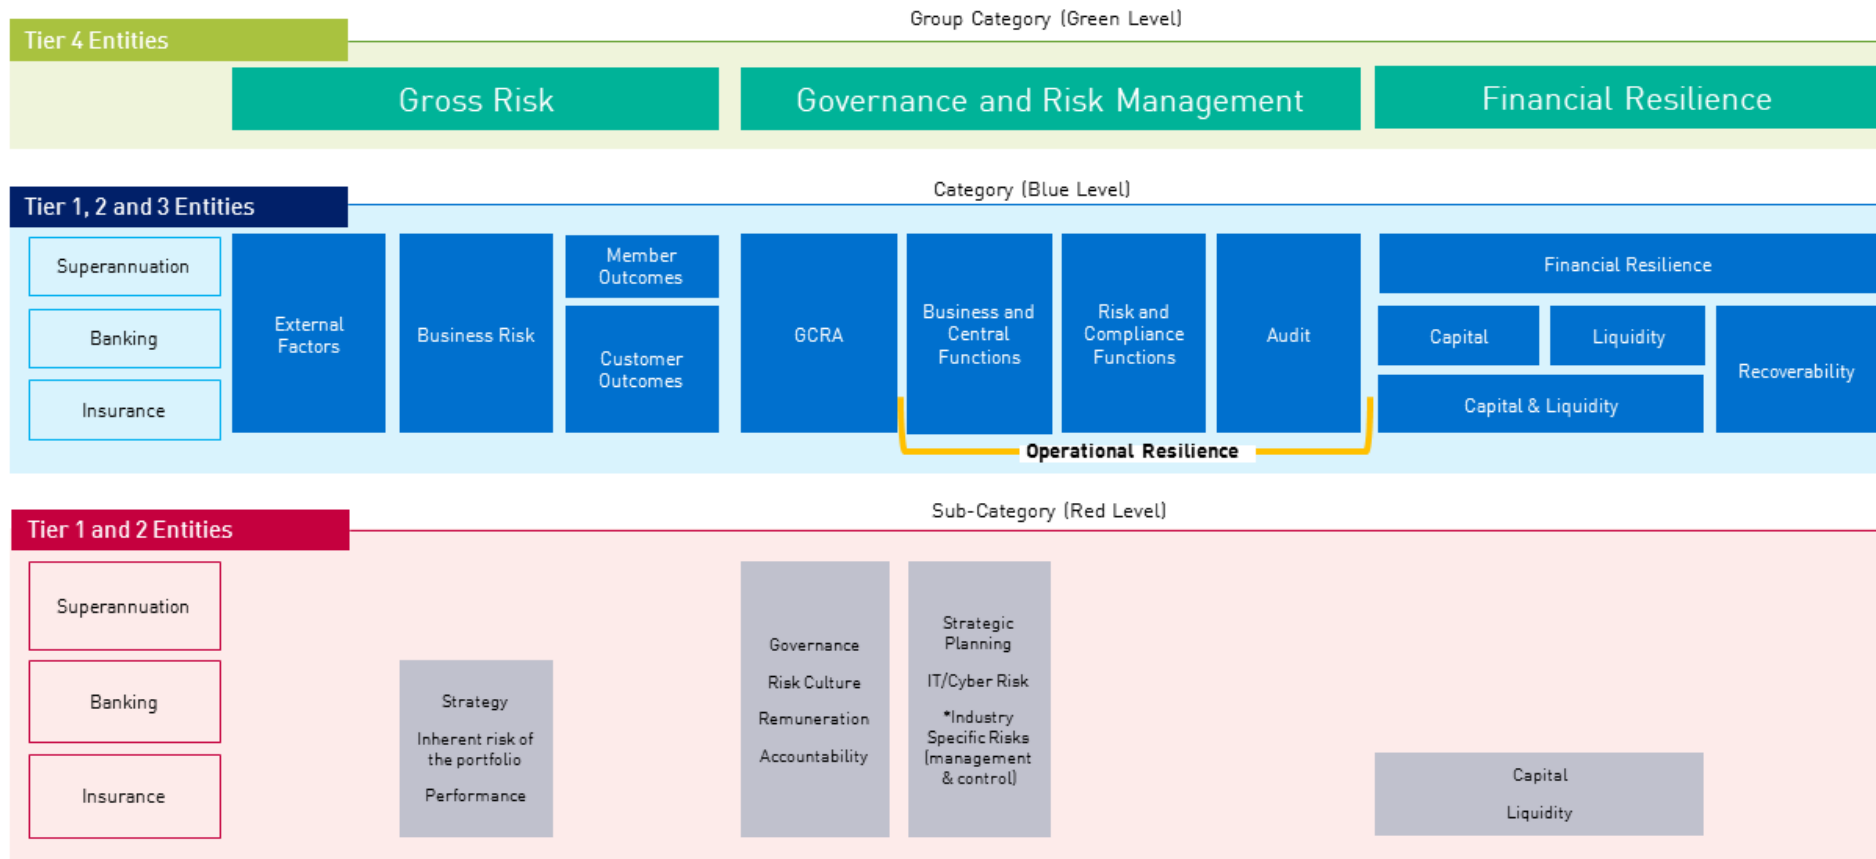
Tier 4 Entities

Group Category (Green Level)

Gross Risk

Governance and Risk Management

Financial Resilience

Tier 1, 2 and 3 Entities

Category (Blue Level)

Superannuation

Banking

Insurance

External Factors

Business Risk

Member Outcomes

Customer Outcomes

GCRA

Business and Central Functions

Risk and Compliance Functions

Audit

Financial Resilience

Capital

Liquidity

Recoverability

Capital & Liquidity

Operational Resilience

Tier 1 and 2 Entities

Sub-Category (Red Level)

Superannuation

Banking

Insurance

Strategy

Inherent risk of the portfolio

Performance

Governance

Risk Culture

Remuneration

Accountability

Strategic Planning

IT/Cyber Risk

*Industry Specific Risks (management & control)

Capital

Liquidity